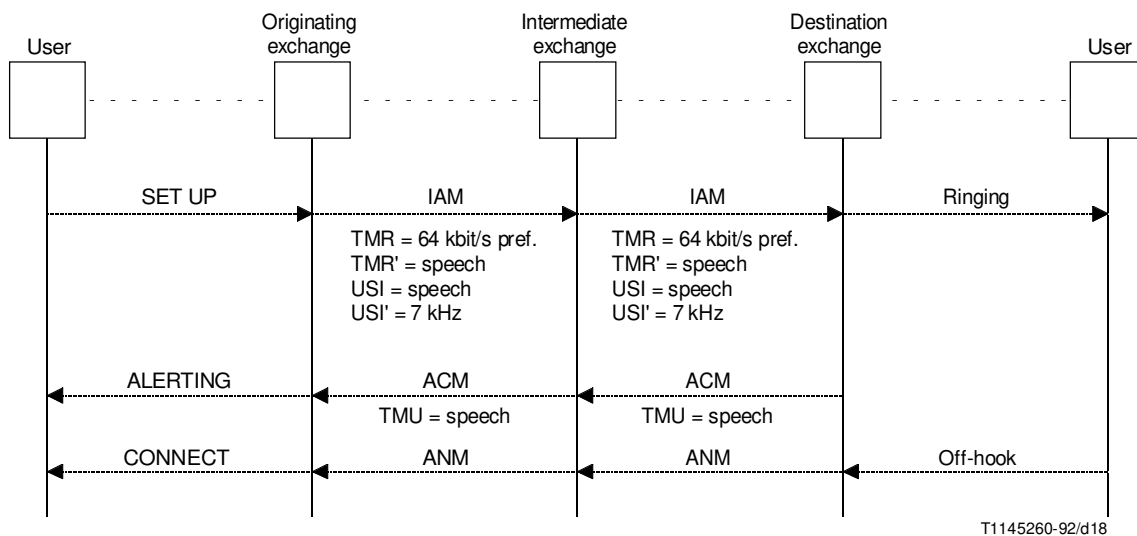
User

Originating exchange

Intermediate exchange

Destination exchange

User

SET UP

IAM

IAM

Ringing

TMR = 64 kbit/s pref.
TMR' = speech
USI = speech
USI' = 7 kHz

TMR = 64 kbit/s pref.
TMR' = speech
USI = speech
USI' = 7 kHz

ALERTING

ACM

ACM

TMU = speech

TMU = speech

CONNECT

ANM

ANM

Off-hook

T1145260-92/d18